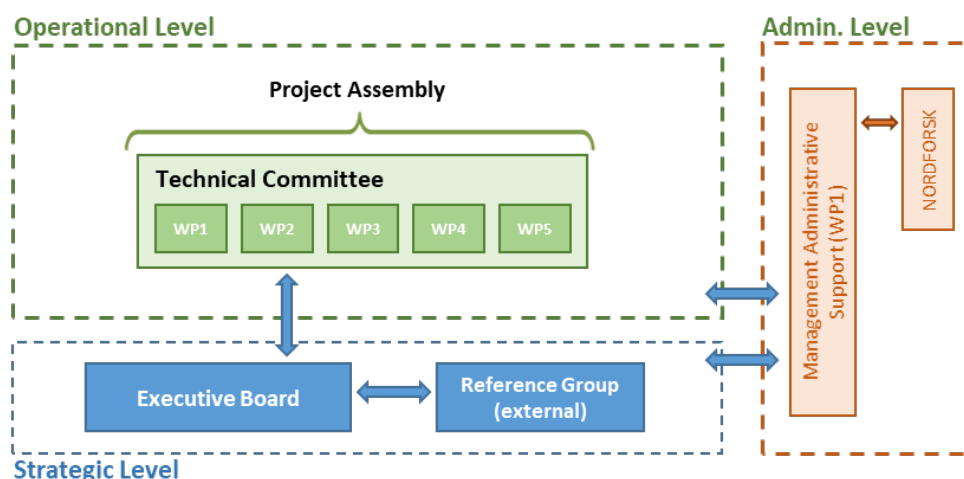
Operational Level

Admin. Level

Project Assembly

Technical Committee

WP1

WP2

WP3

WP4

WP5

Management Administrative Support (WP1)

NORDFORSK

Executive Board

Reference Group (external)

Strategic Level